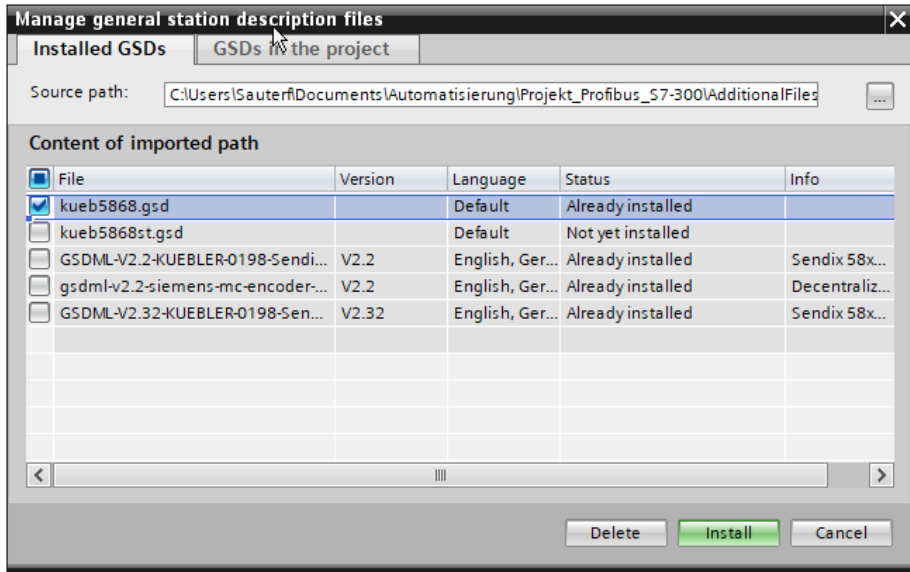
Manage general station description files

Installed GSDs | GSDs in the project

Source path: C:\Users\Sauterf\Documents\Automatisierung\Projekt_Profibus_S7-300\AdditionalFiles ...

Content of imported path

| File | Version | Language | Status | Info |
|---|---|---|---|---|
| kueb5868.gsd | | Default | Already installed | |
| kueb5868st.gsd | | Default | Not yet installed | |
| GSDML-V2.2-KUEBLER-0198-Sendi... | V2.2 | English, Ger... | Already installed | Sendix 58x... |
| gsdml-v2.2-siemens-mc-encoder-... | V2.2 | English, Ger... | Already installed | Decentraliz... |
| GSDML-V2.32-KUEBLER-0198-Sen... | V2.32 | English, Ger... | Already installed | Sendix 58x... |

Delete | Install | Cancel